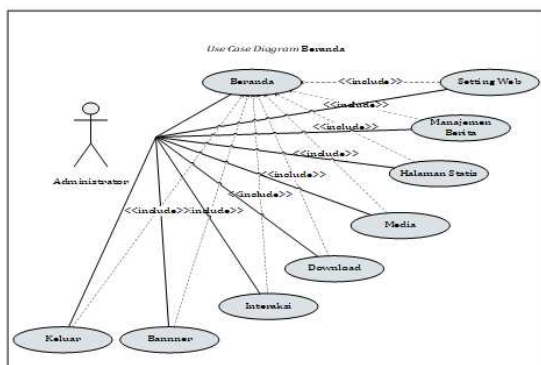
Use Case Diagram Beranda

Beranda

<<include>>

Setting Web

<<include>>

Manajemen Berita

<<include>>

<<include>>

Halaman Statis

<<include>>

<<include>>

Administrator

<<include>>include>>

Media

Download

Interaksi

Keluar

Bannner